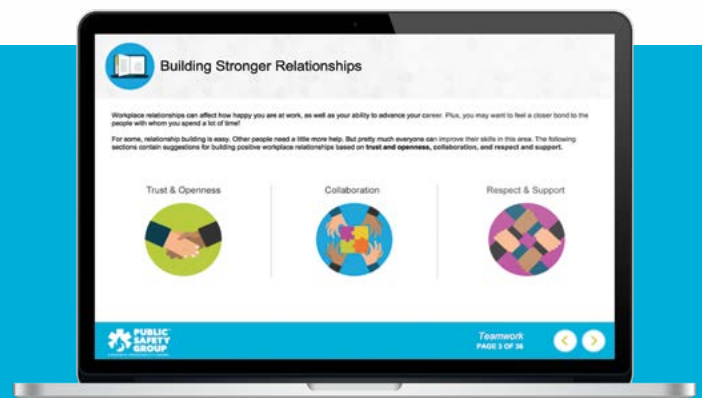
Building Stronger Relationships

Workplace relationships can affect how happy you are at work, as well as your ability to advance your career. Plus, you may want to feel a closer bond to the people with whom you spend a lot of time!

For some, relationship building is easy. Other people need a little more help. But pretty much everyone can improve their skills in this area. The following sections contain suggestions for building positive workplace relationships based on trust and openness, collaboration, and respect and support.

Trust & Openness

Collaboration

Respect & Support

PUBLIC SAFETY GROUP

Teamwork
PAGE 3 OF 38